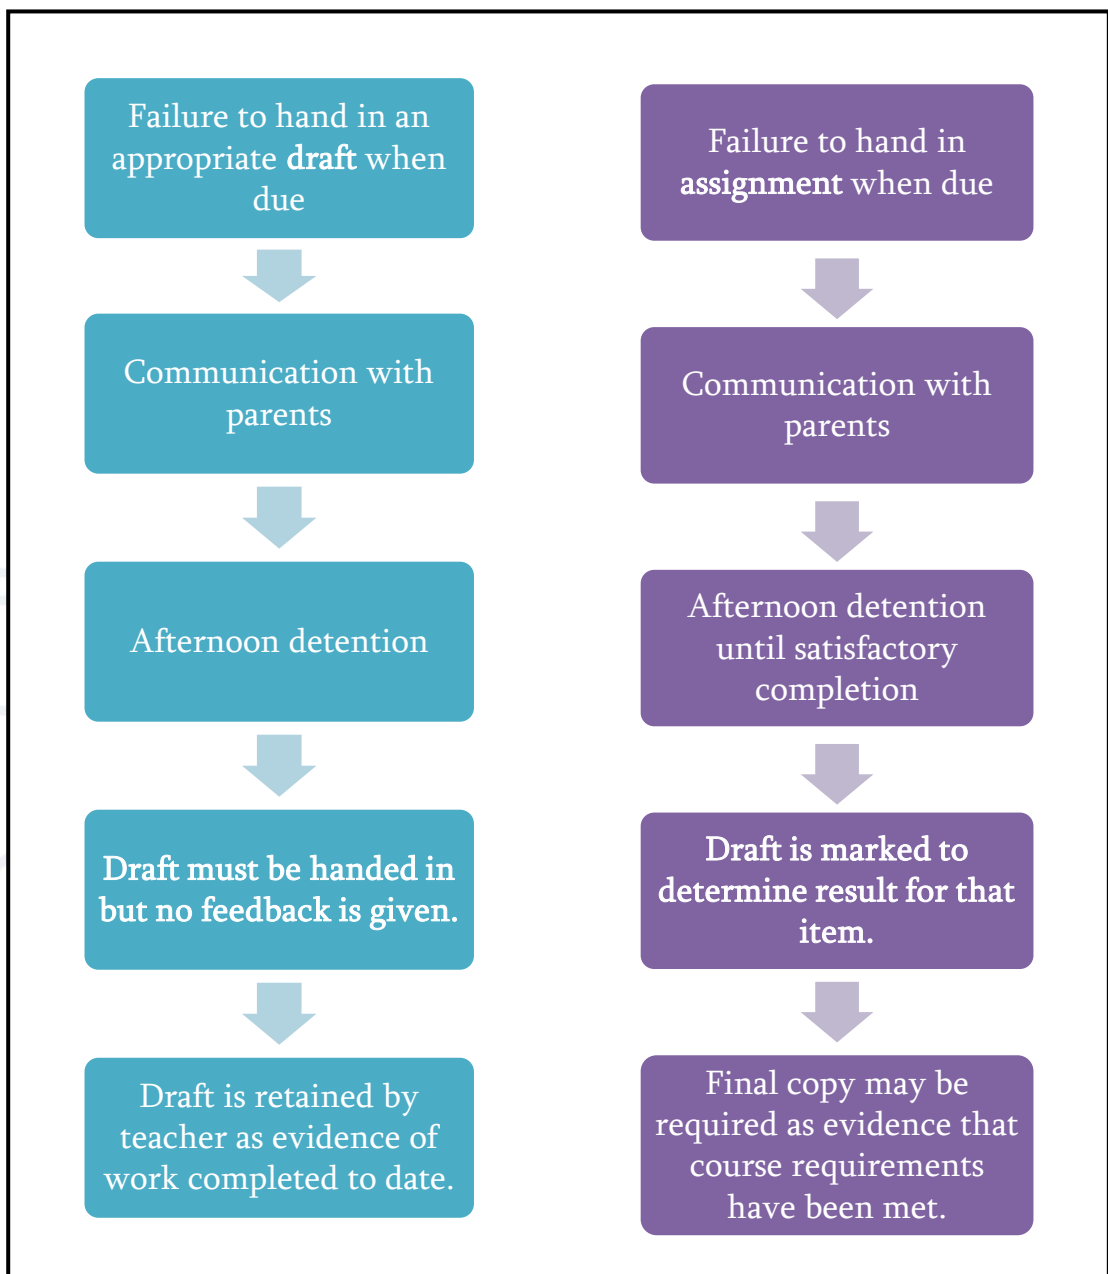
Failure to hand in an appropriate **draft** when due

Communication with parents

Afternoon detention

**Draft must be handed in but no feedback is given.**

Draft is retained by teacher as evidence of work completed to date.

Failure to hand in **assignment** when due

Communication with parents

Afternoon detention until satisfactory completion

**Draft is marked to determine result for that item.**

Final copy may be required as evidence that course requirements have been met.